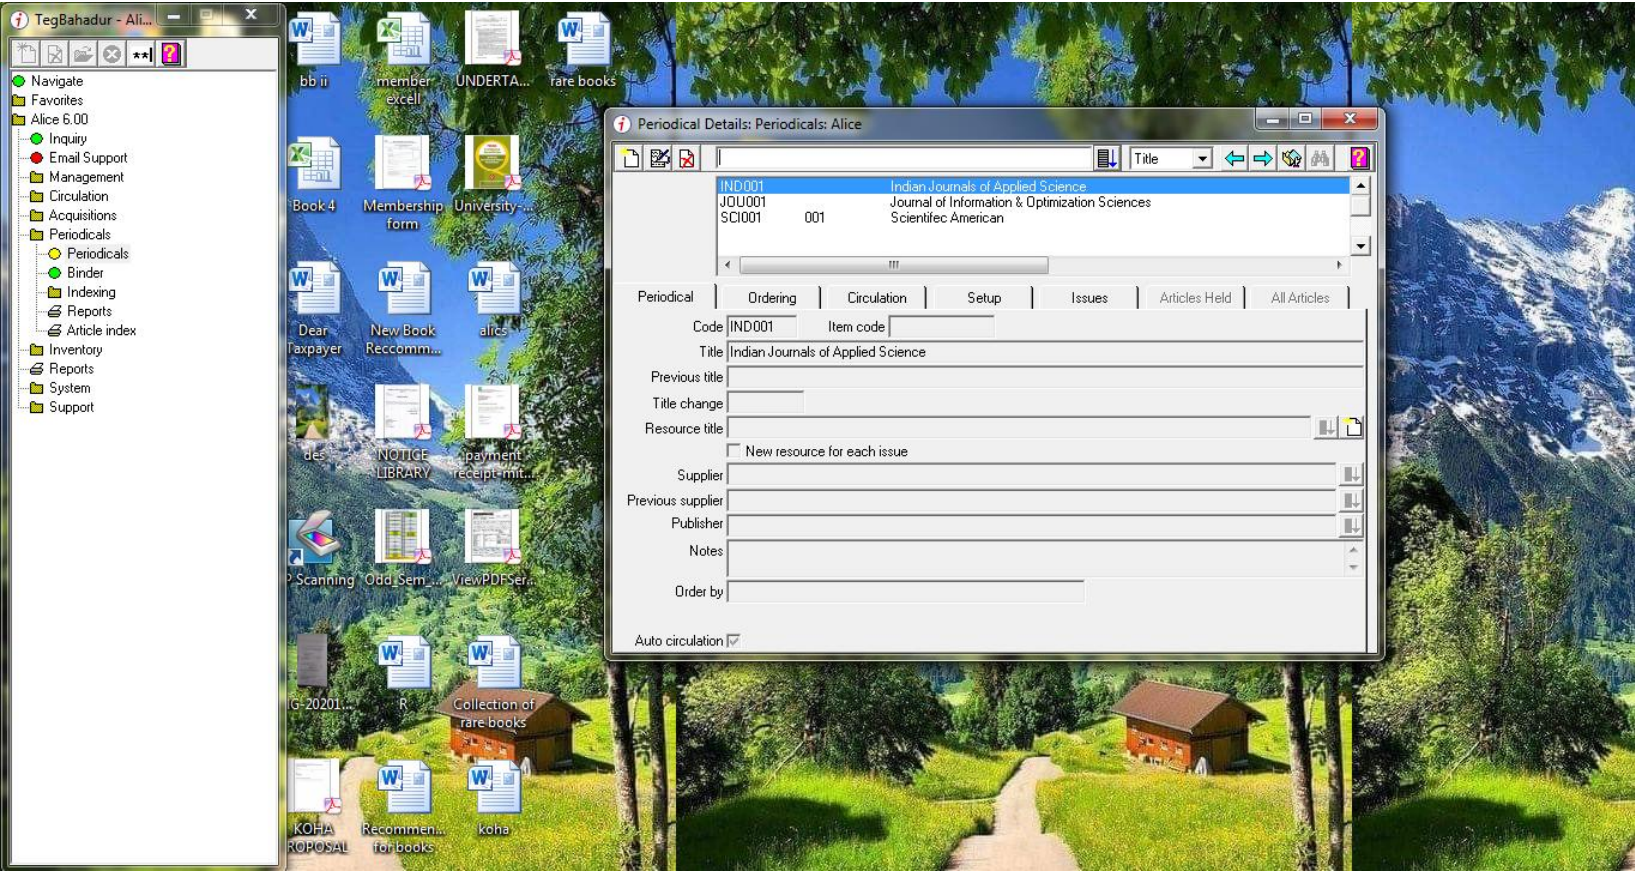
TegBahadur - Ali...

Navigate
Favorites
Alice 6.00
Inquiry
Email Support
Management
Circulation
Acquisitions
Periodicals
Periodicals
Binder
Indexing
Reports
Article index
Inventory
Reports
System
Support

bb ii
member excell
UNDERTA...
rare books
Book 4
Membership form
University-...
Dear Taxpayer
New Book Reccomm...
alics
des
NOTICE LIBRARY
payment receipt-mit...
Scanning
Odd Sem ...
ViewPDFSer...
IG-20201...
R
Collection of rare books
KOHA ROPOSAL
Recommen... for books
koha

Periodical Details: Periodicals: Alice

Title

| | | |
|---|---|---|
| IND001 | | Indian Journals of Applied Science |
| JOU001 | | Journal of Information & Optimization Sciences |
| SCI001 | 001 | Scientifec American |

Periodical | Ordering | Circulation | Setup | Issues | Articles Held | All Articles

Code IND001
Item code
Title Indian Journals of Applied Science
Previous title
Title change
Resource title
New resource for each issue
Supplier
Previous supplier
Publisher
Notes
Order by
Auto circulation